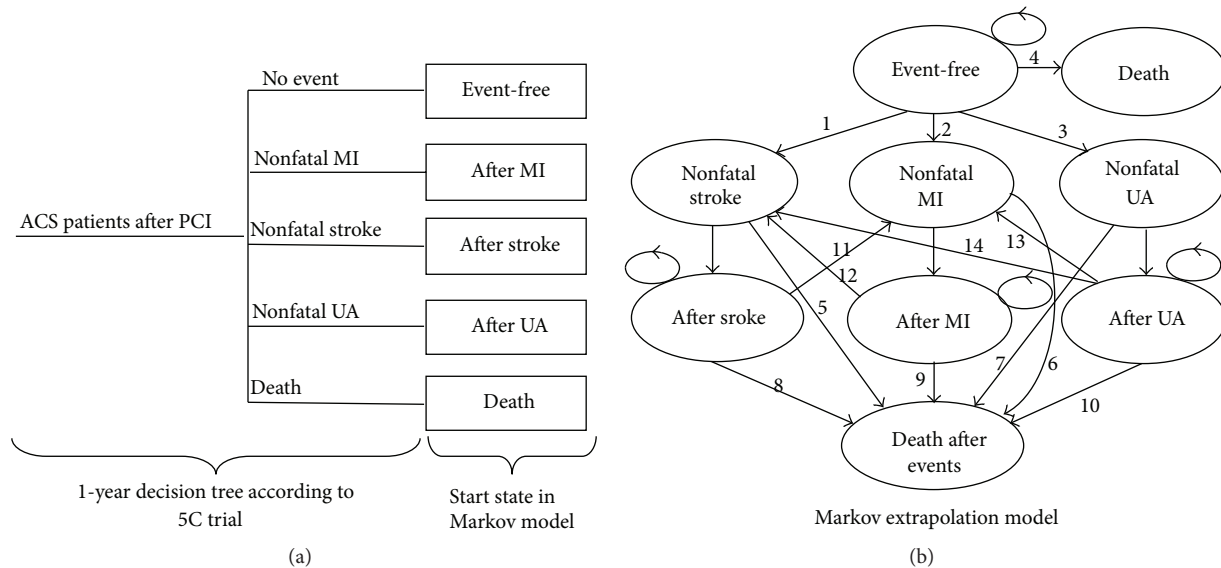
ACS patients after PCI

No event

Event-free

Nonfatal MI

After MI

Nonfatal stroke

After stroke

Nonfatal UA

After UA

Death

Death

1-year decision tree according to 5C trial

Start state in Markov model

(a)

Event-free

4

Death

1

2

3

Nonfatal stroke

Nonfatal MI

Nonfatal UA

11

14

13

12

After sroke

5

After MI

After UA

7

6

8

9

10

Death after events

Markov extrapolation model

(b)